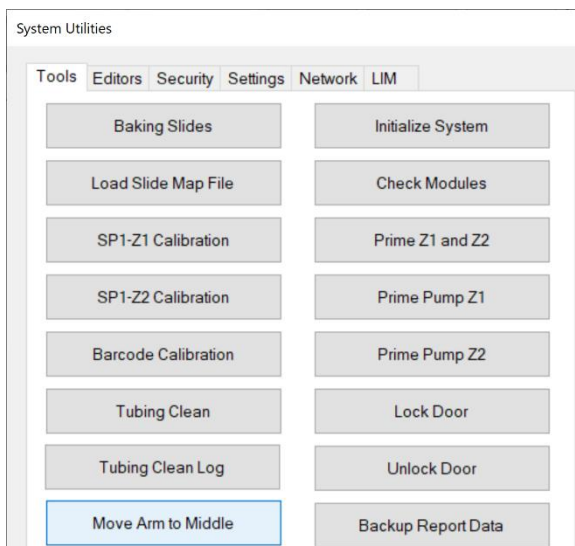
System Utilities

Tools Editors Security Settings Network LIM

Baking Slides

Initialize System

Load Slide Map File

Check Modules

SP1-Z1 Calibration

Prime Z1 and Z2

SP1-Z2 Calibration

Prime Pump Z1

Barcode Calibration

Prime Pump Z2

Tubing Clean

Lock Door

Tubing Clean Log

Unlock Door

Move Arm to Middle

Backup Report Data